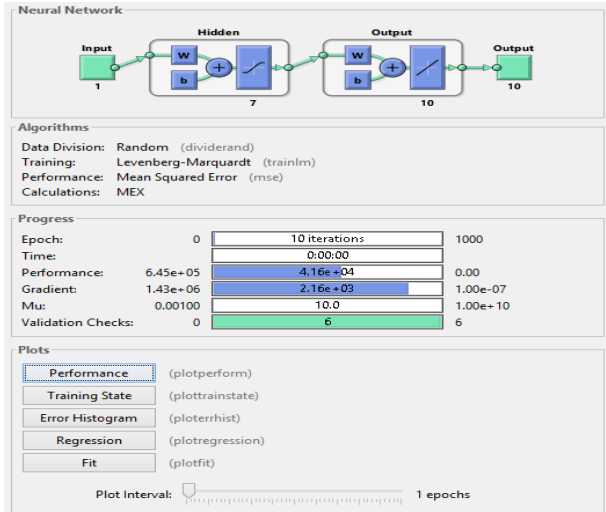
Neural Network

Hidden

Output

Input

1

W

b

7

W

b

10

Output

10

Algorithms

Data Division: Random (dividerand)
Training: Levenberg-Marquardt (trainlm)
Performance: Mean Squared Error (mse)
Calculations: MEX

Progress

| | | | |
|---|---|---|---|
| Epoch: | 0 | 10 iterations | 1000 |
| Time: | | 0:00:00 | |
| Performance: | 6.45e+05 | 4.16e+04 | 0.00 |
| Gradient: | 1.43e+06 | 2.16e+03 | 1.00e-07 |
| Mu: | 0.00100 | 10.0 | 1.00e+10 |
| Validation Checks: | 0 | 6 | 6 |

Plots

Performance (plotperform)
Training State (plottrainstate)
Error Histogram (ploterrhist)
Regression (plotregression)
Fit (plotfit)

Plot Interval: 1 epochs